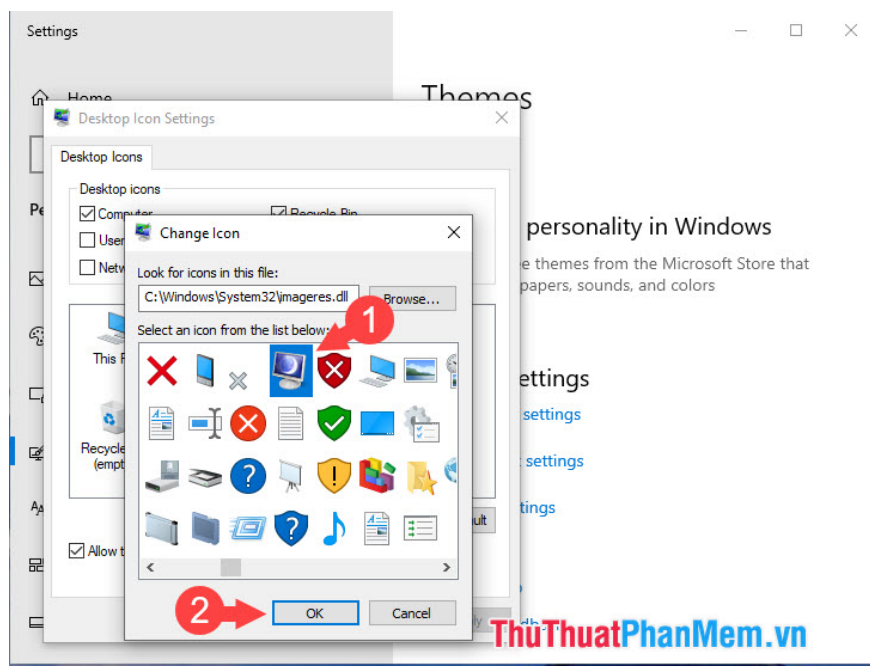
Settings

Home

Pe

Themes

personality in Windows

e themes from the Microsoft Store that papers, sounds, and colors

ettings

settings

settings

tings

Desktop Icon Settings

Desktop Icons

Desktop icons

Computer

Recycle Bin

User

Netw

This P

Recycle (empt

ult

Allow t

Change Icon

Look for icons in this file:

C:\Windows\System32\imageres.dll

Browse...

Select an icon from the list below:

1

2

OK

Cancel

ThuThuatPhanMem.vn